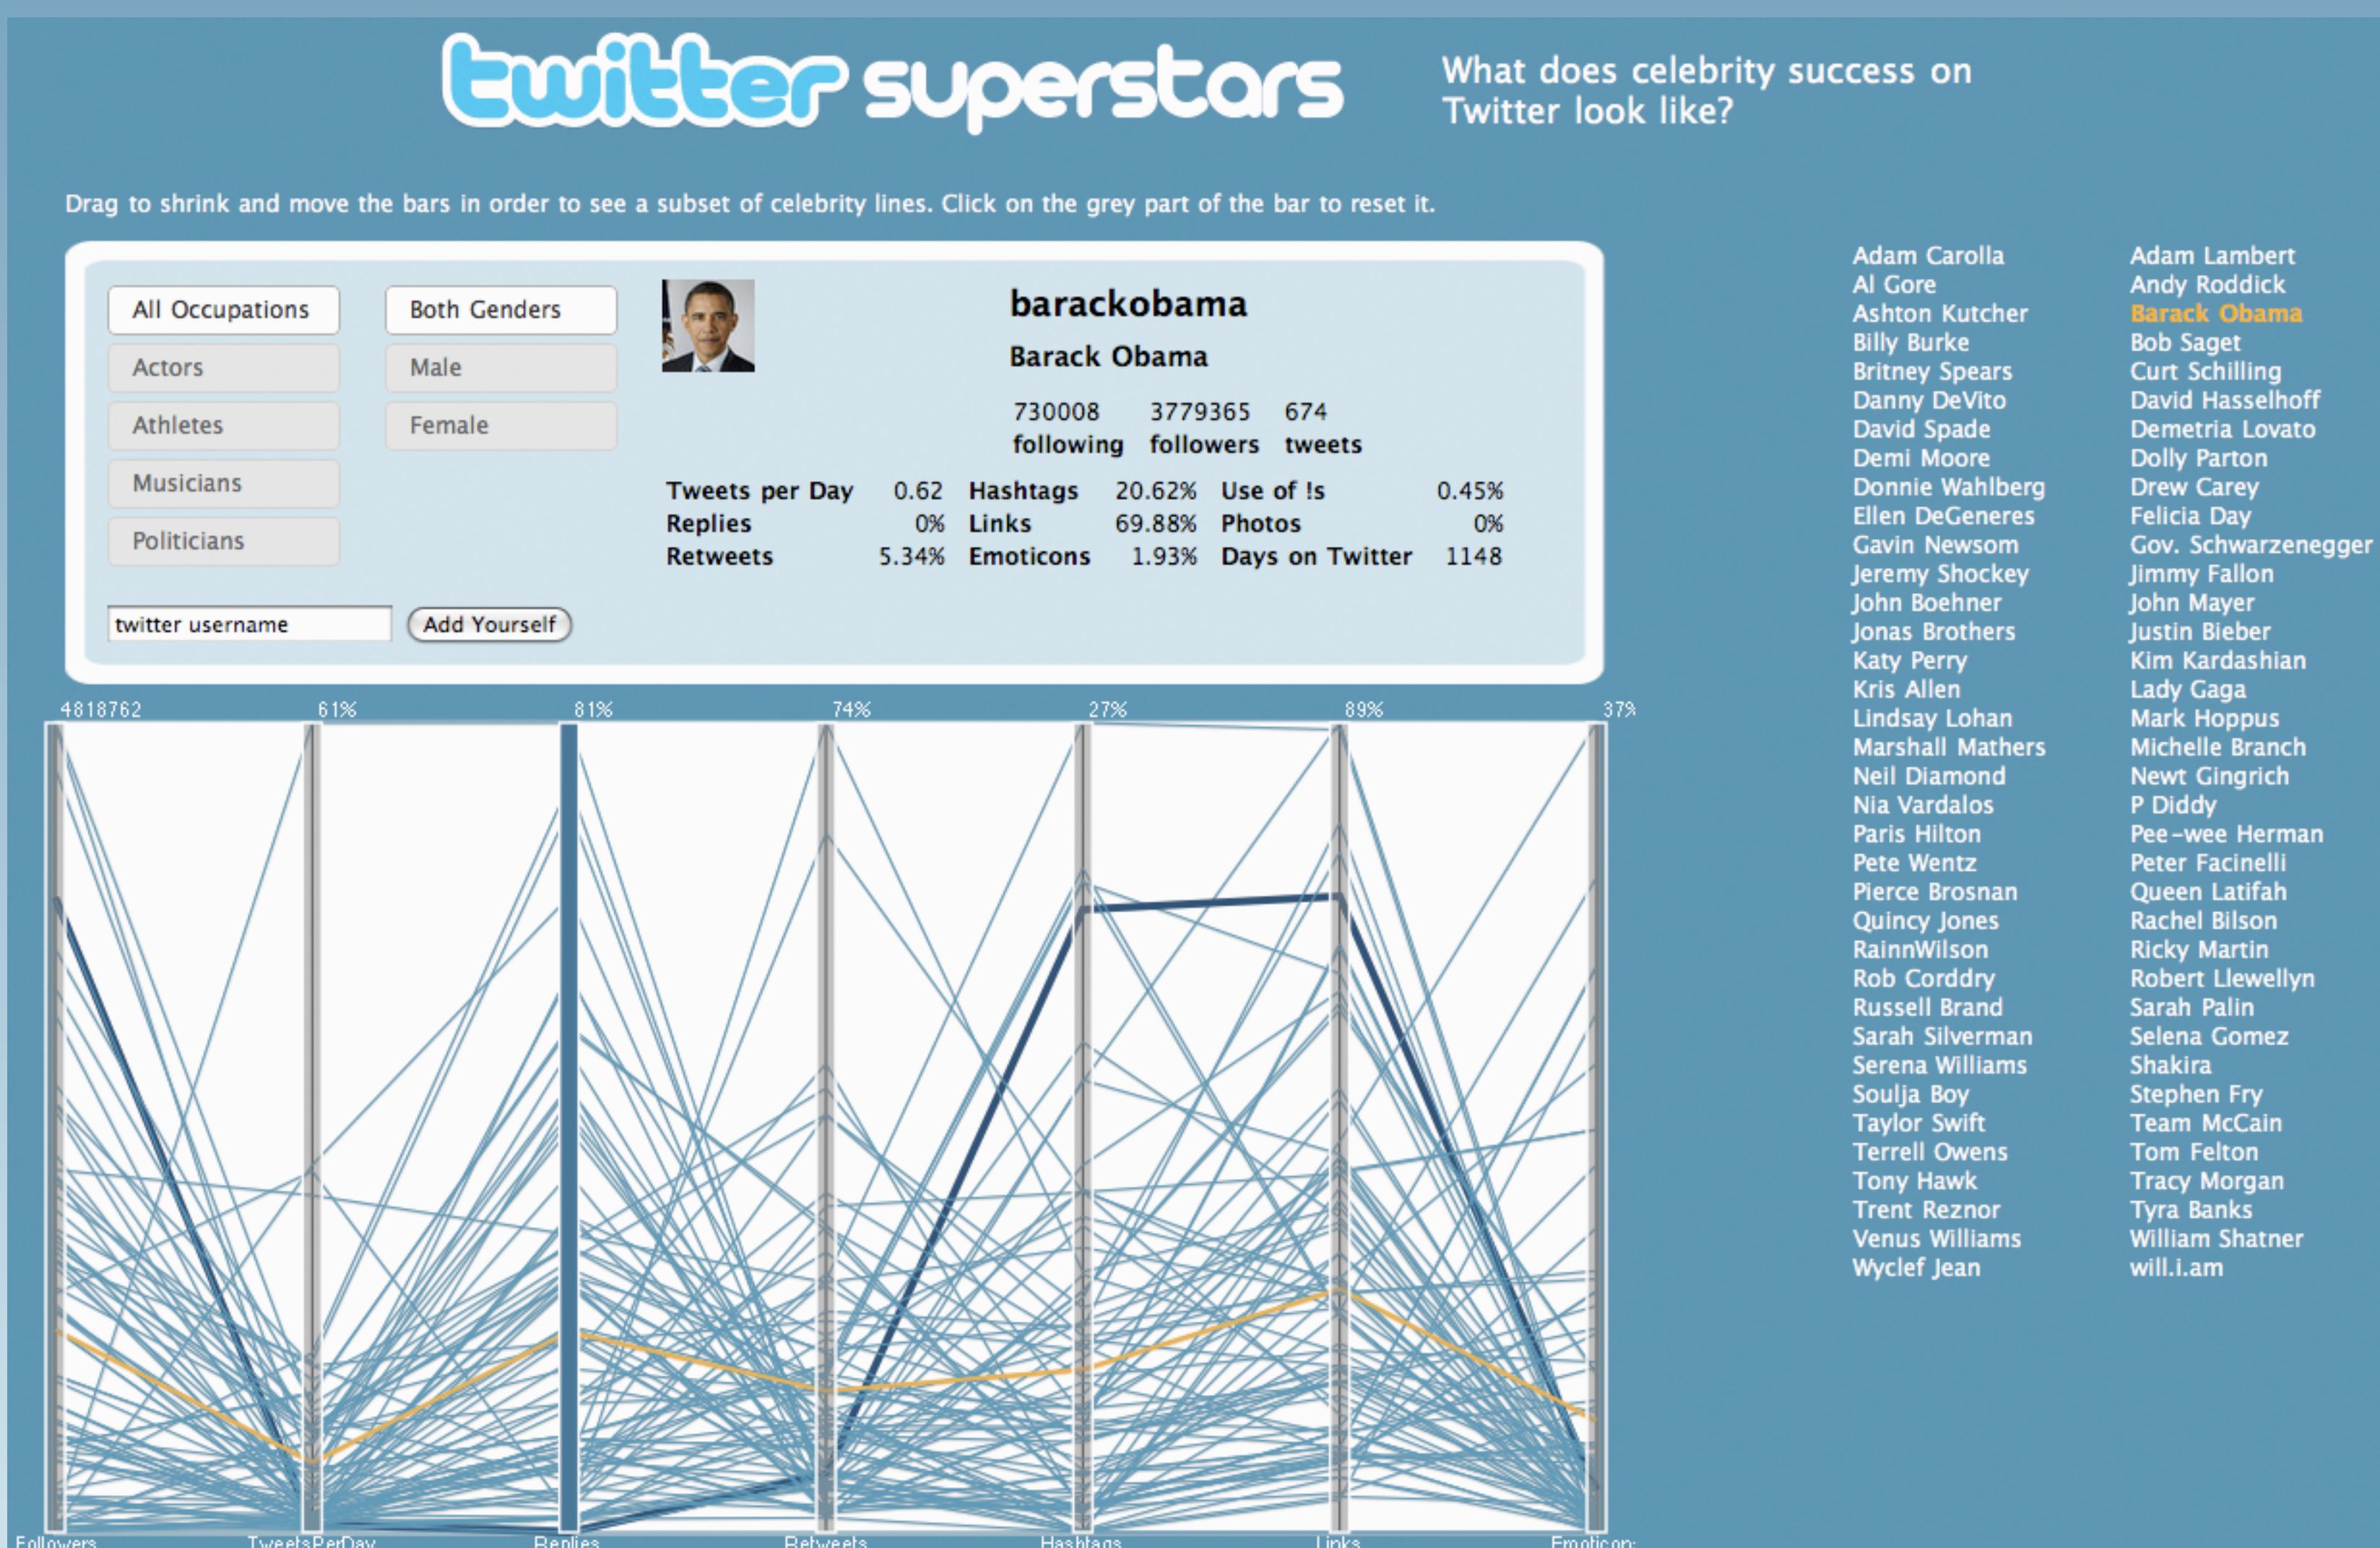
twitter superstars

What does celebrity success on Twitter look like?

Drag to shrink and move the bars in order to see a subset of celebrity lines. Click on the grey part of the bar to reset it.

All Occupations
Actors
Athletes
Musicians
Politicians

Both Genders
Male
Female

barackobama
Barack Obama

| 730008 following | 3779365 followers | 674 tweets |
|---|---|---|

| Tweets per Day | 0.62 | Hashtags | 20.62% | Use of !s | 0.45% |
|---|---|---|---|---|---|
| Replies | 0% | Links | 69.88% | Photos | 0% |
| Retweets | 5.34% | Emoticons | 1.93% | Days on Twitter | 1148 |

twitter username
Add Yourself

4818762
61%
81%
74%
27%
89%
37%

Followers
TweetsPerDay
Replies
Retweets
Hashtags
Links
Emoticon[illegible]

Adam Carolla
Al Gore
Ashton Kutcher
Billy Burke
Britney Spears
Danny DeVito
David Spade
Demi Moore
Donnie Wahlberg
Ellen DeGeneres
Gavin Newsom
Jeremy Shockey
John Boehner
Jonas Brothers
Katy Perry
Kris Allen
Lindsay Lohan
Marshall Mathers
Neil Diamond
Nia Vardalos
Paris Hilton
Pete Wentz
Pierce Brosnan
Quincy Jones
RainnWilson
Rob Corddry
Russell Brand
Sarah Silverman
Serena Williams
Soulja Boy
Taylor Swift
Terrell Owens
Tony Hawk
Trent Reznor
Venus Williams
Wyclef Jean

Adam Lambert
Andy Roddick
Barack Obama
Bob Saget
Curt Schilling
David Hasselhoff
Demetria Lovato
Dolly Parton
Drew Carey
Felicia Day
Gov. Schwarzenegger
Jimmy Fallon
John Mayer
Justin Bieber
Kim Kardashian
Lady Gaga
Mark Hoppus
Michelle Branch
Newt Gingrich
P Diddy
Pee-wee Herman
Peter Facinelli
Queen Latifah
Rachel Bilson
Ricky Martin
Robert Llewellyn
Sarah Palin
Selena Gomez
Shakira
Stephen Fry
Team McCain
Tom Felton
Tracy Morgan
Tyra Banks
William Shatner
will.i.am